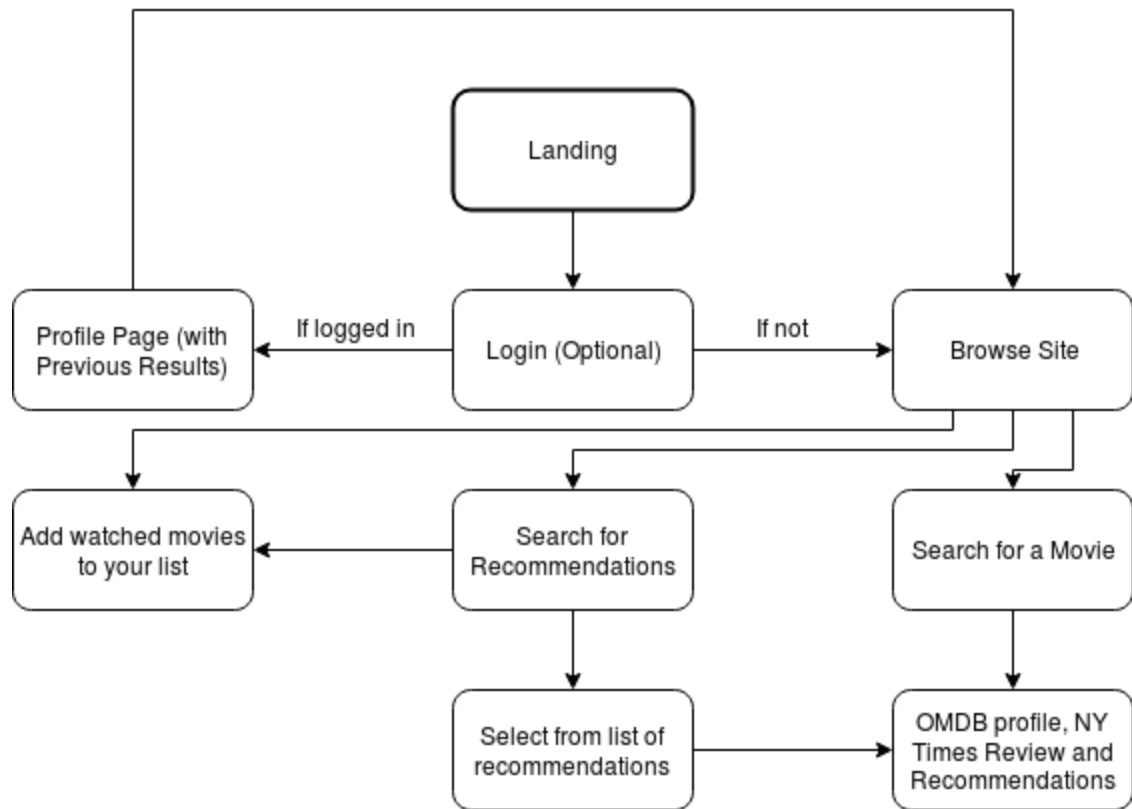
Landing

Profile Page (with Previous Results)

If logged in

Login (Optional)

If not

Browse Site

Add watched movies to your list

Search for Recommendations

Search for a Movie

Select from list of recommendations

OMDB profile, NY Times Review and Recommendations